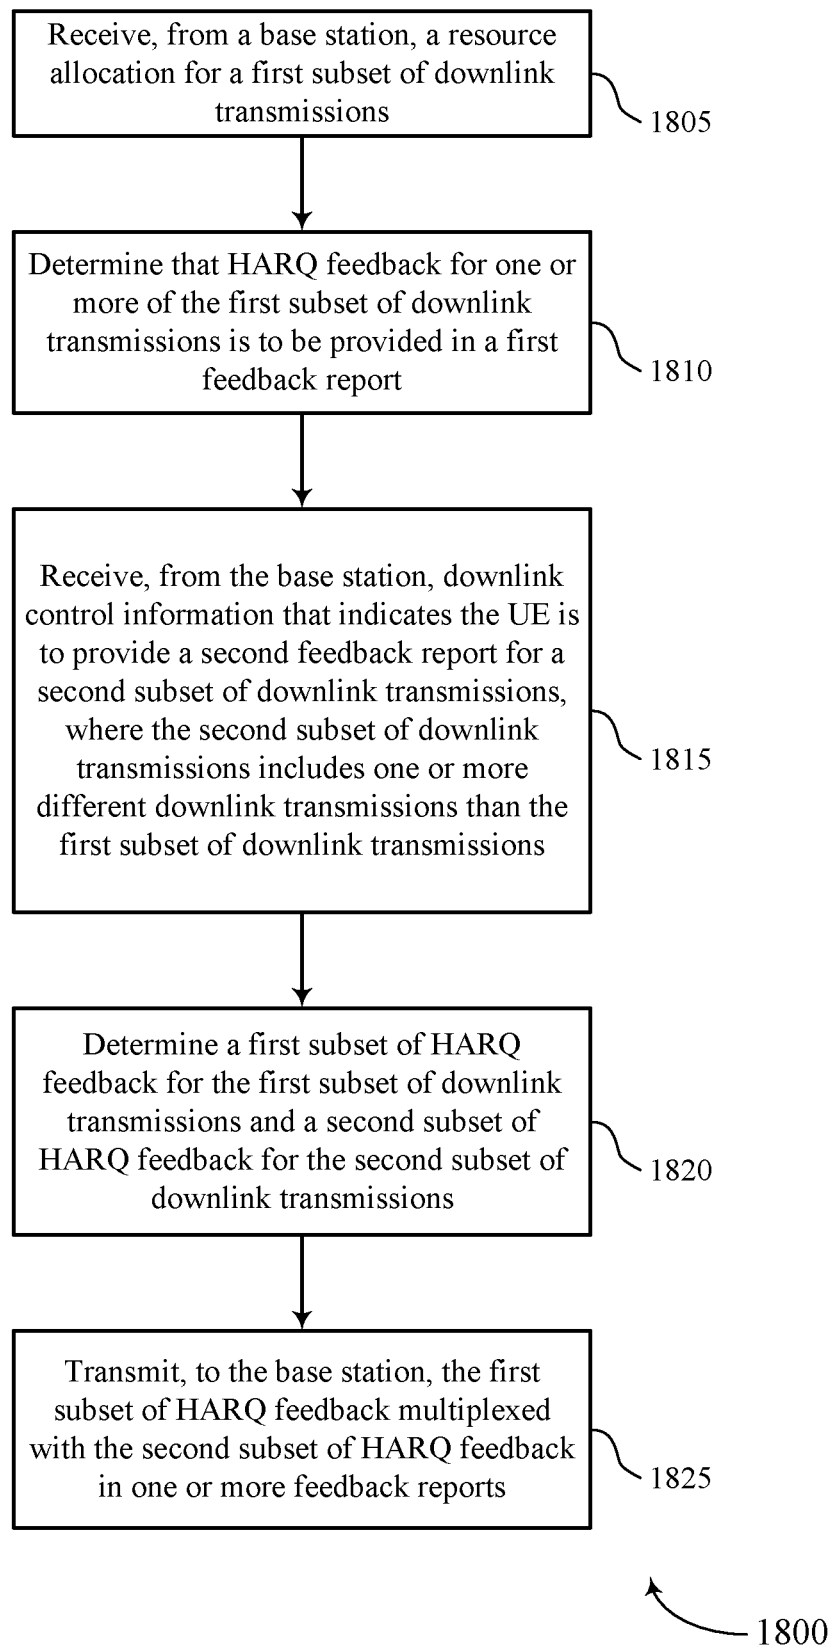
Receive, from a base station, a resource allocation for a first subset of downlink transmissions

1805

Determine that HARQ feedback for one or more of the first subset of downlink transmissions is to be provided in a first feedback report

1810

Receive, from the base station, downlink control information that indicates the UE is to provide a second feedback report for a second subset of downlink transmissions, where the second subset of downlink transmissions includes one or more different downlink transmissions than the first subset of downlink transmissions

1815

Determine a first subset of HARQ feedback for the first subset of downlink transmissions and a second subset of HARQ feedback for the second subset of downlink transmissions

1820

Transmit, to the base station, the first subset of HARQ feedback multiplexed with the second subset of HARQ feedback in one or more feedback reports

1825

1800